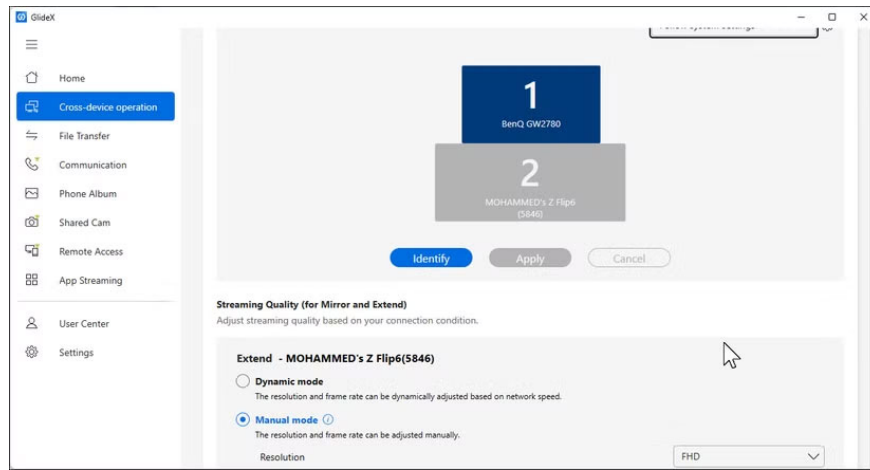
GlideX

Home
Cross-device operation
File Transfer
Communication
Phone Album
Shared Cam
Remote Access
App Streaming
User Center
Settings

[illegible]

1
BenQ GW2780

2
MOHAMMED's Z Flip6 (5846)

Identify
Apply
Cancel

Streaming Quality (for Mirror and Extend)
Adjust streaming quality based on your connection condition.

Extend - MOHAMMED's Z Flip6(5846)

Dynamic mode
The resolution and frame rate can be dynamically adjusted based on network speed.

Manual mode
The resolution and frame rate can be adjusted manually.

Resolution
FHD